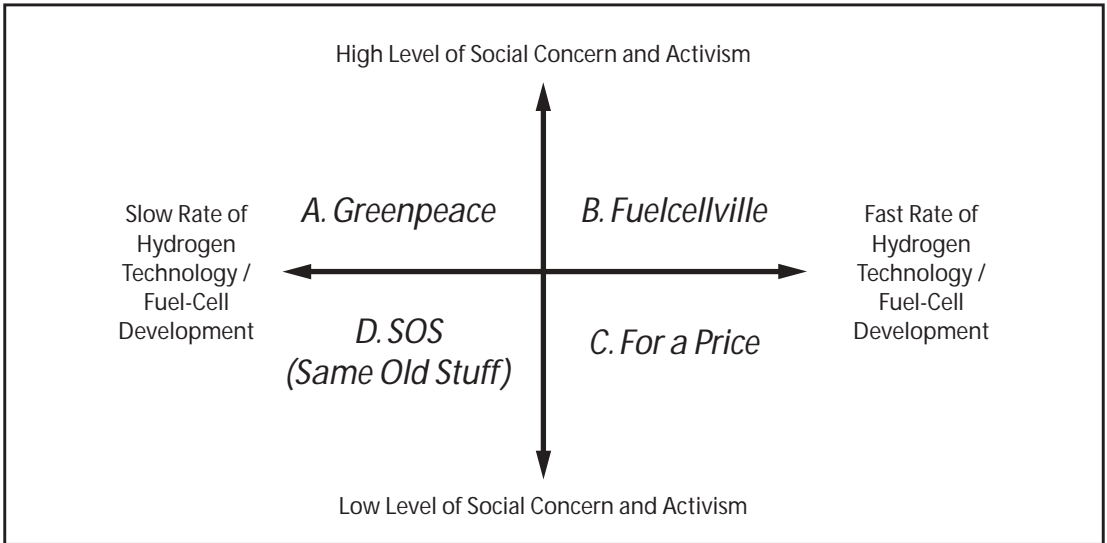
High Level of Social Concern and Activism

Slow Rate of Hydrogen Technology / Fuel-Cell Development

A. Greenpeace

B. Fuelcellville

Fast Rate of Hydrogen Technology / Fuel-Cell Development

D. SOS (Same Old Stuff)

C. For a Price

Low Level of Social Concern and Activism